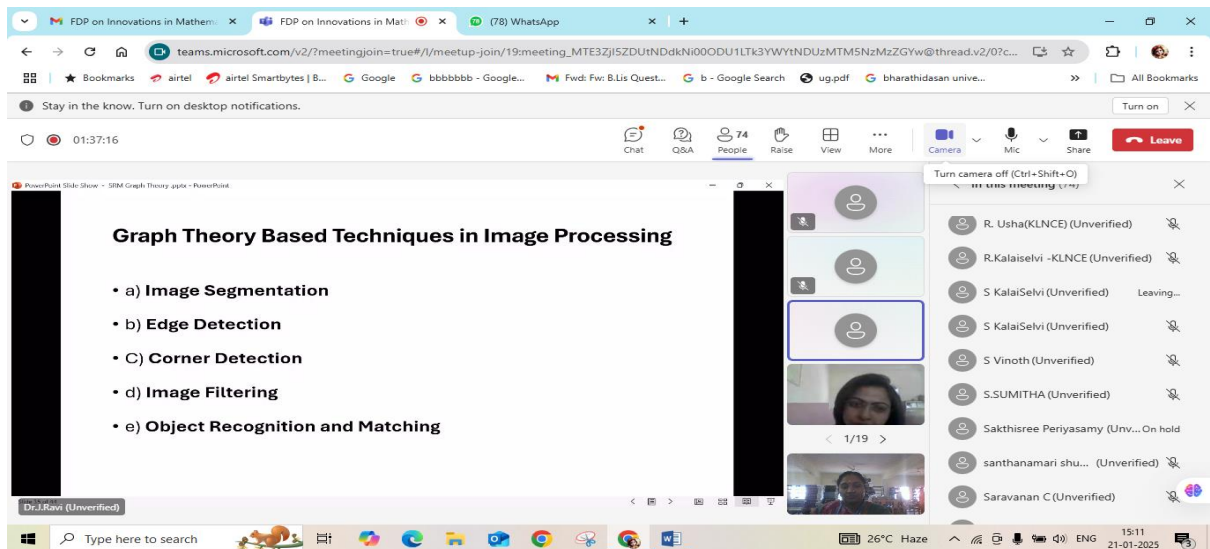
FDP on Innovations in Mathem ×
FDP on Innovations in Math ×
(78) WhatsApp ×
+

teams.microsoft.com/v2/?meetingjoin=true#/l/meetup-join/19:meeting_MTE3ZjI5ZDUtNDdkNi00ODU1LTk3YWYtNDUzMTM5NzMzZGYw@thread.v2/0?c...

Bookmarks | airtel | airtel Smartbytes | B... | Google | bbbbbbb - Google... | Fwd: Fw: B.Lis Quest... | b - Google Search | ug.pdf | bharathidasan unive... | » | All Bookmarks

Stay in the know. Turn on desktop notifications. Turn on ×

01:37:16
Chat | Q&A | 74 People | Raise | View | More | Camera | Mic | Share | Leave

Turn camera off (Ctrl+Shift+O)
In this meeting (74) ×

PowerPoint Slide Show - SRM Graph Theory.pptx - PowerPoint

Graph Theory Based Techniques in Image Processing

• a) Image Segmentation
• b) Edge Detection
• C) Corner Detection
• d) Image Filtering
• e) Object Recognition and Matching

1/19

R. Usha(KLNCE) (Unverified)
R.Kalaiselvi -KLNCE (Unverified)
S KalaiSelvi (Unverified) Leaving...
S KalaiSelvi (Unverified)
S Vinoth (Unverified)
S.SUMITHA (Unverified)
Sakthisree Periyasamy (Unv... On hold
santhanamari shu... (Unverified)
Saravanan C (Unverified)

Dr.J.Ravi (Unverified)

Type here to search
26°C Haze ENG 15:11 21-01-2025